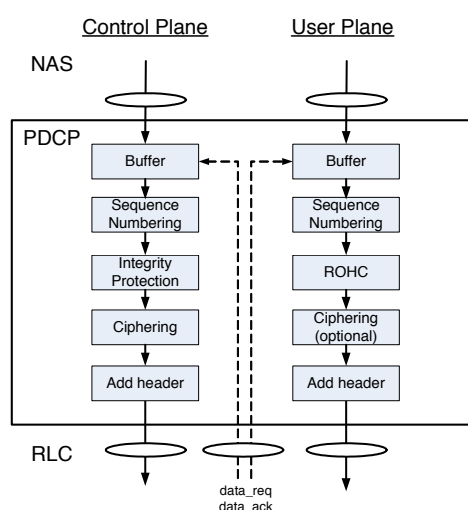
Control Plane

User Plane

NAS

PDCP

Buffer

Sequence Numbering

Integrity Protection

Ciphering

Add header

Buffer

Sequence Numbering

ROHC

Ciphering (optional)

Add header

RLC

data_req
data_ack